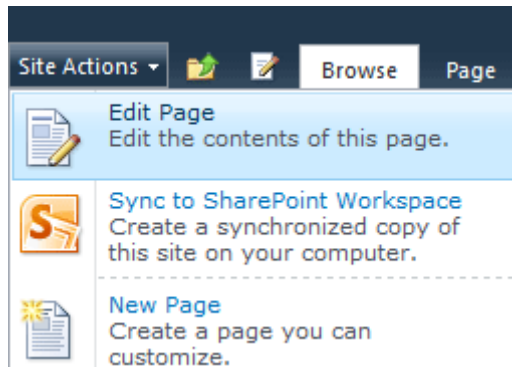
Site Actions ▾ Browse Page

Edit Page
Edit the contents of this page.

Sync to SharePoint Workspace
Create a synchronized copy of this site on your computer.

New Page
Create a page you can customize.